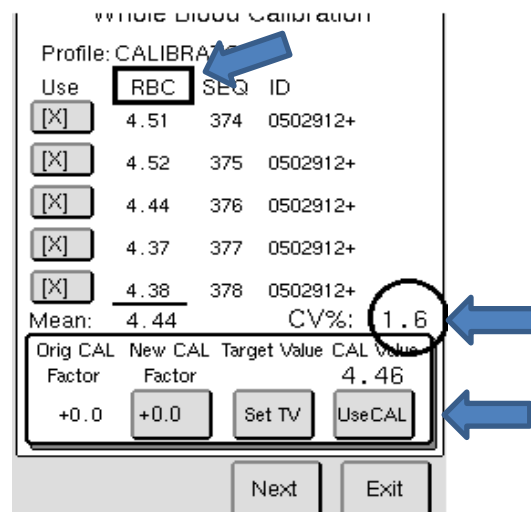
Whole Blood Calibration

Profile: CALIBRA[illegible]

| Use | RBC | SEQ | ID |
|---|---|---|---|
| [X] | 4.51 | 374 | 0502912+ |
| [X] | 4.52 | 375 | 0502912+ |
| [X] | 4.44 | 376 | 0502912+ |
| [X] | 4.37 | 377 | 0502912+ |
| [X] | 4.38 | 378 | 0502912+ |

Mean: 4.44 CV%: 1.6

Orig CAL Factor New CAL Factor Target Value CAL Value
4.46
+0.0 +0.0 Set TV UseCAL

Next Exit